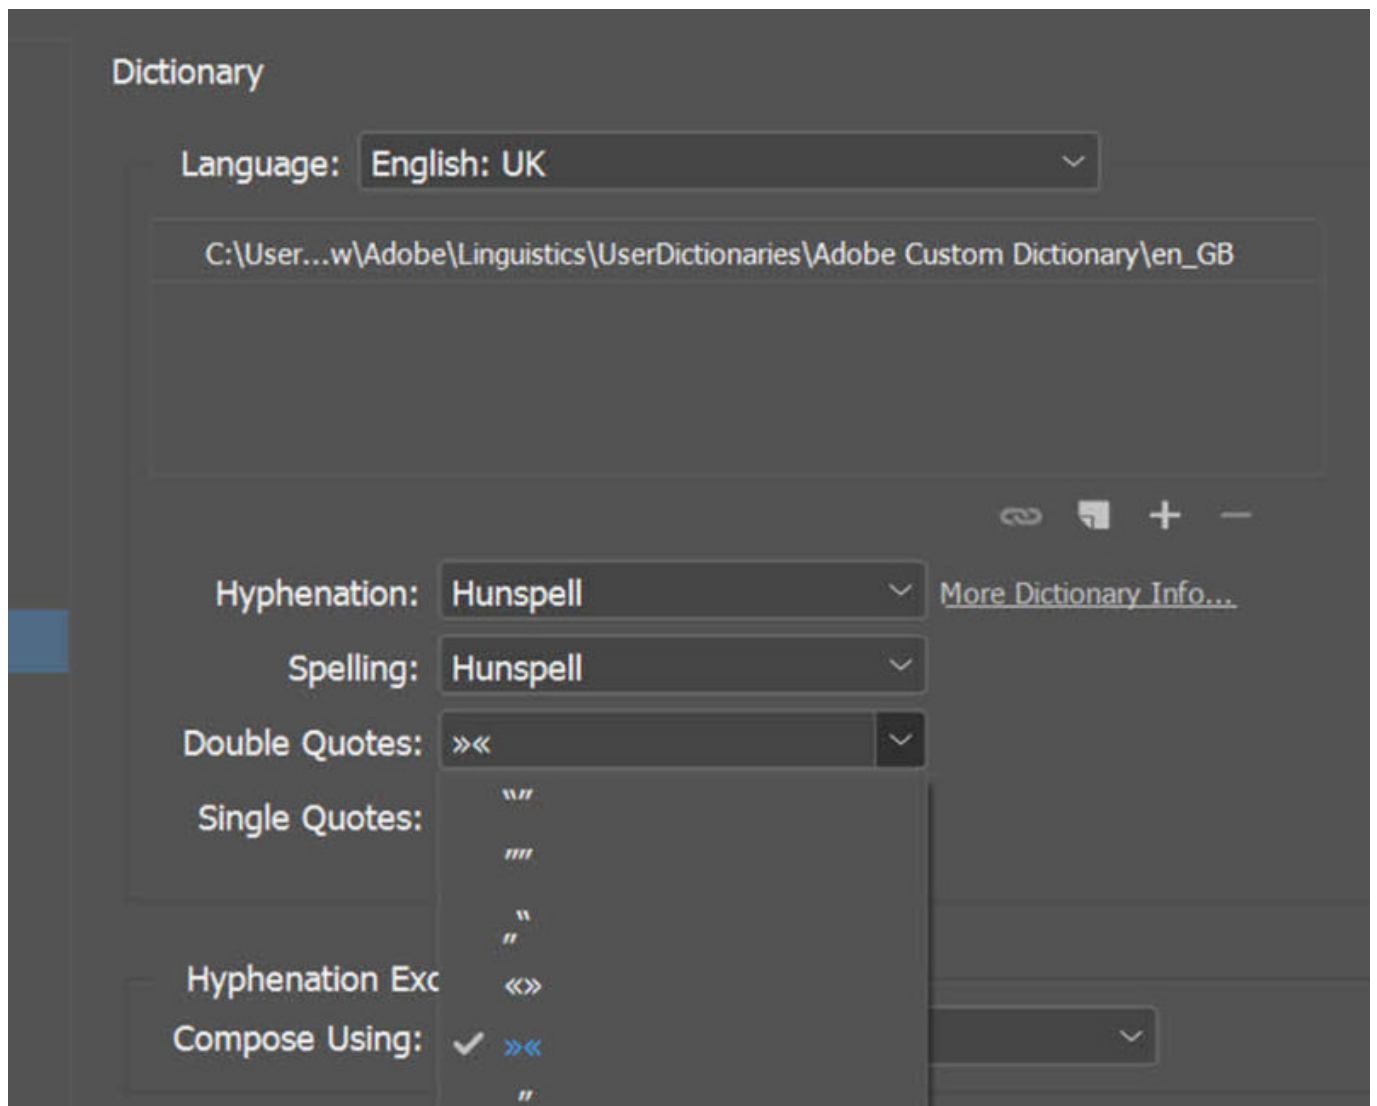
Dictionary

Language: English: UK

C:\User...w\Adobe\Linguistics\UserDictionaries\Adobe Custom Dictionary\en_GB

Hyphenation: Hunspell

More Dictionary Info...

Spelling: Hunspell

Double Quotes: »«

Single Quotes:

“”

””

„“

«»

»«

”

Hyphenation Exc

Compose Using: